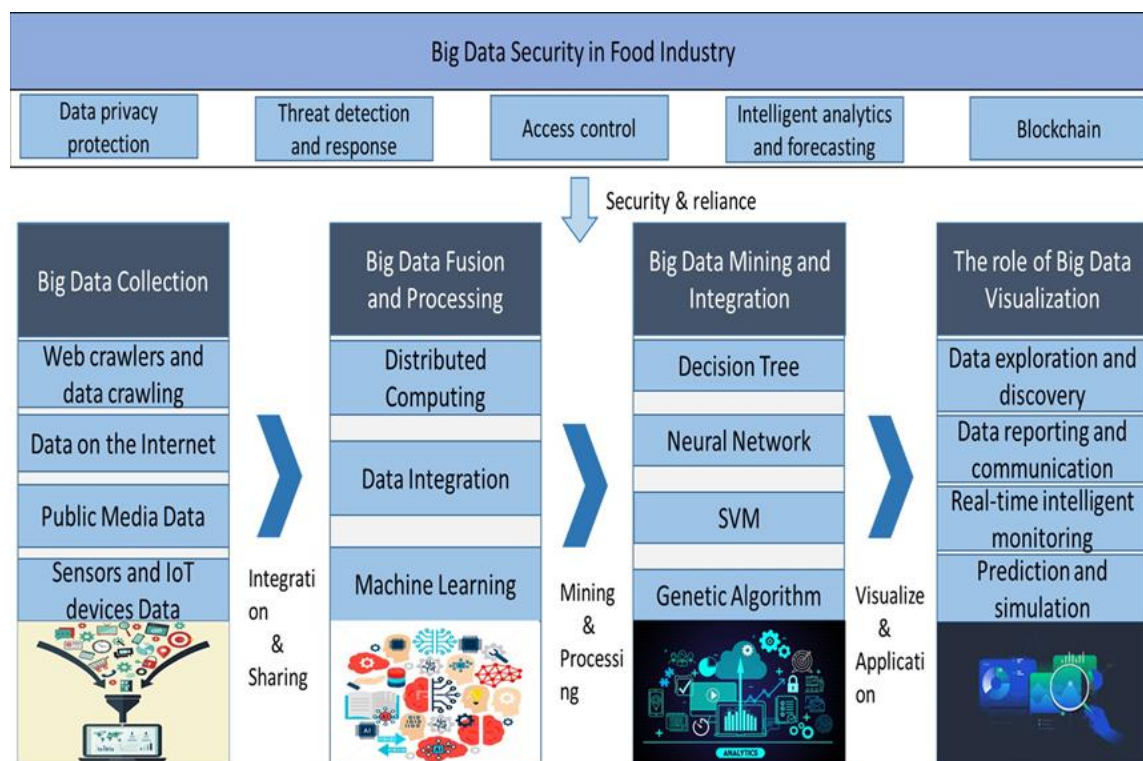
Big Data Security in Food Industry

Data privacy protection

Threat detection and response

Access control

Intelligent analytics and forecasting

Blockchain

Security & reliance

Big Data Collection

Web crawlers and data crawling

Data on the Internet

Public Media Data

Sensors and IoT devices Data

Integration & Sharing

Big Data Fusion and Processing

Distributed Computing

Data Integration

Machine Learning

Mining & Processing

Big Data Mining and Integration

Decision Tree

Neural Network

SVM

Genetic Algorithm

ANALYTICS

Visualize & Application

The role of Big Data Visualization

Data exploration and discovery

Data reporting and communication

Real-time intelligent monitoring

Prediction and simulation